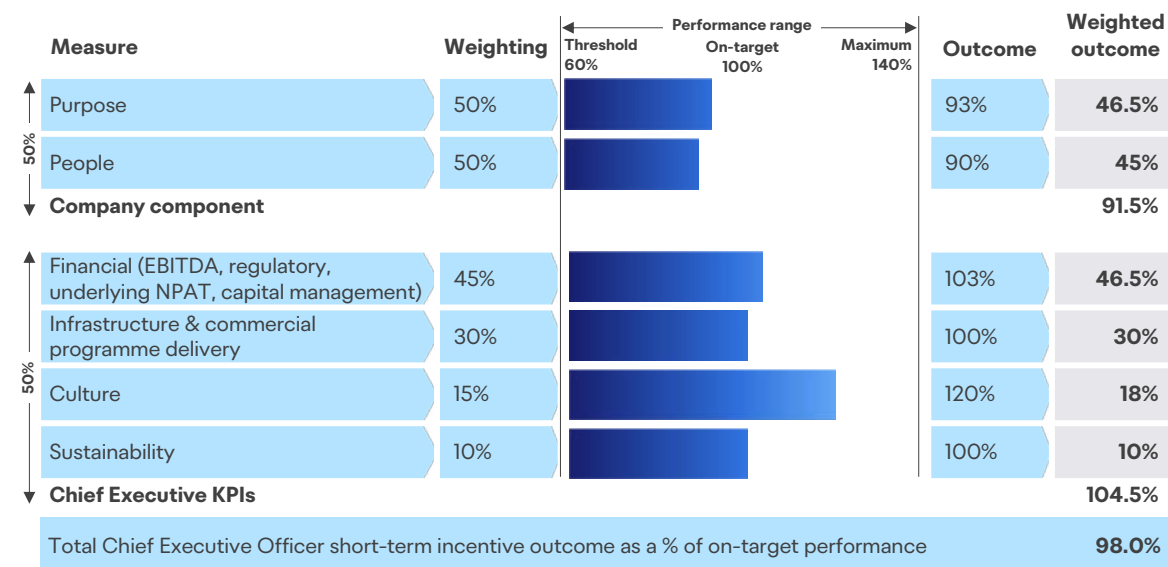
| Measure | Weighting | Performance range: Threshold 60% / On-target 100% / Maximum 140% | Outcome | Weighted outcome |
|---|---|---|---|---|
| Purpose | 50% | | 93% | 46.5% |
| People | 50% | | 90% | 45% |
| Company component | | | | 91.5% |
| Financial (EBITDA, regulatory, underlying NPAT, capital management) | 45% | | 103% | 46.5% |
| Infrastructure & commercial programme delivery | 30% | | 100% | 30% |
| Culture | 15% | | 120% | 18% |
| Sustainability | 10% | | 100% | 10% |
| Chief Executive KPIs | | | | 104.5% |

50%

50%

Total Chief Executive Officer short-term incentive outcome as a % of on-target performance 98.0%